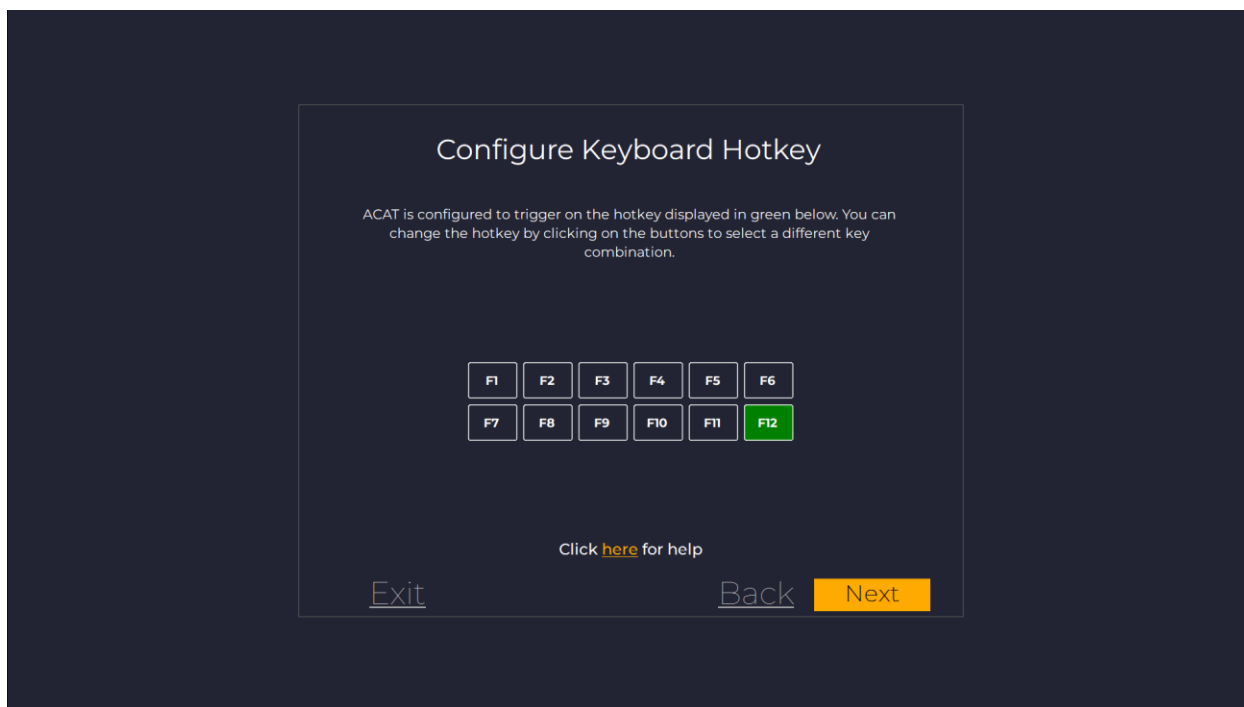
Configure Keyboard Hotkey

ACAT is configured to trigger on the hotkey displayed in green below. You can change the hotkey by clicking on the buttons to select a different key combination.

| F1 | F2 | F3 | F4 | F5 | F6 |
|---|---|---|---|---|---|
| F7 | F8 | F9 | F10 | F11 | F12 |

Click here for help

Exit

Back

Next